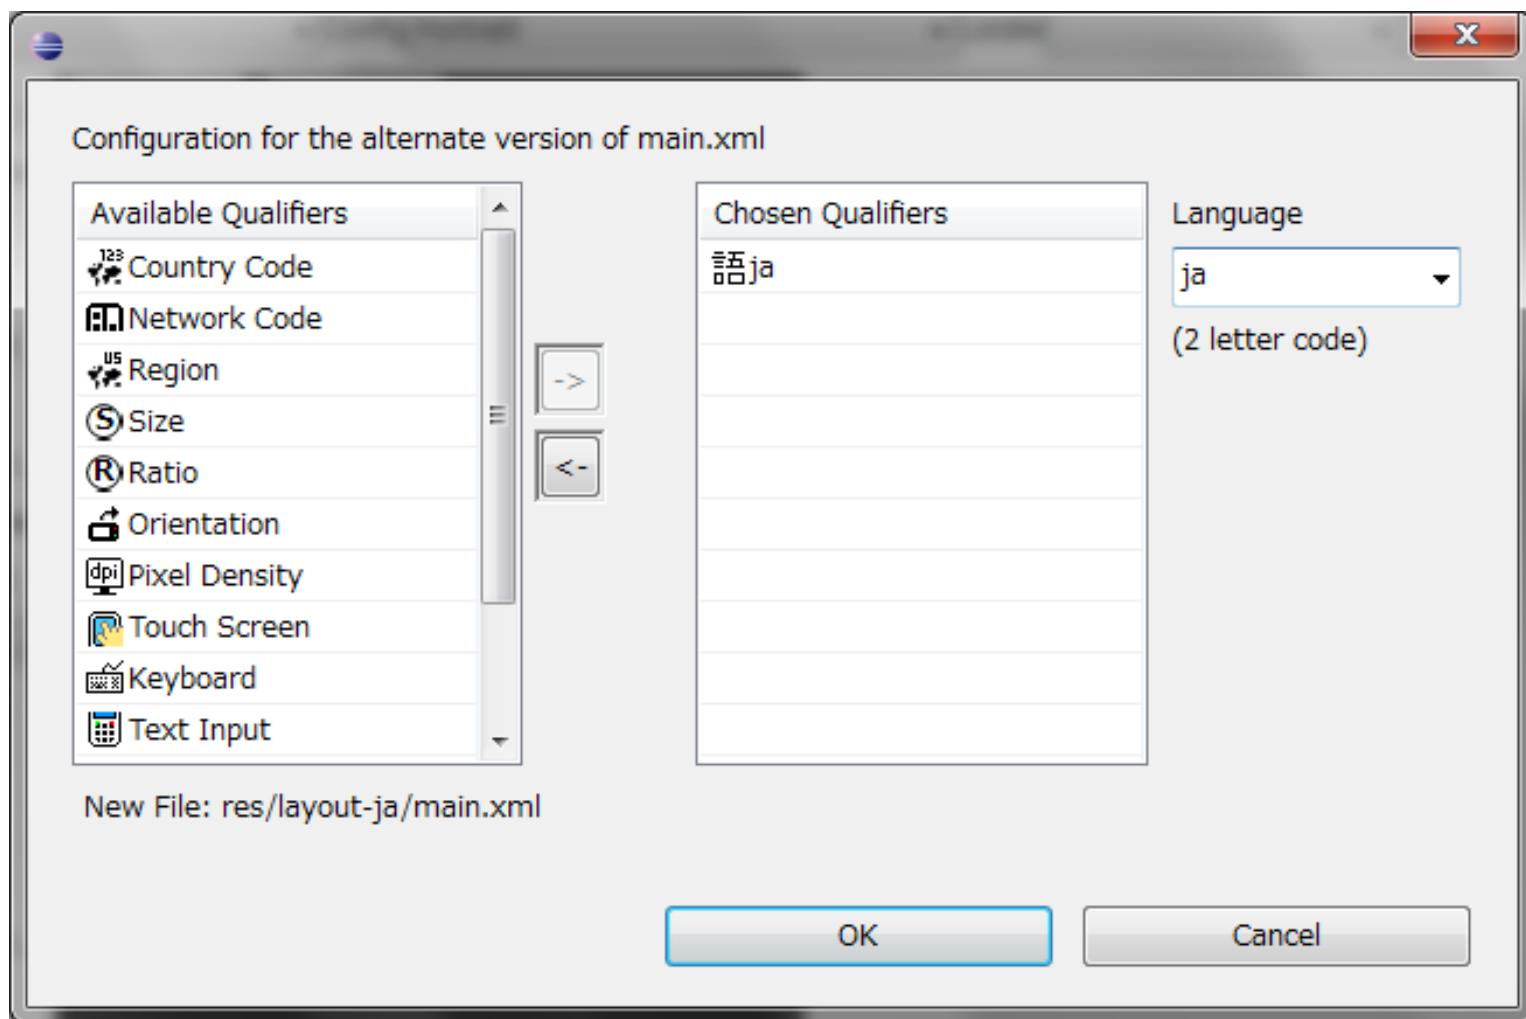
Configuration for the alternate version of main.xml

| Available Qualifiers |
|---|
| Country Code |
| Network Code |
| Region |
| Size |
| Ratio |
| Orientation |
| Pixel Density |
| Touch Screen |
| Keyboard |
| Text Input |

->

<-

| Chosen Qualifiers |
|---|
| 語ja |

Language

ja

(2 letter code)

New File: res/layout-ja/main.xml

OK

Cancel